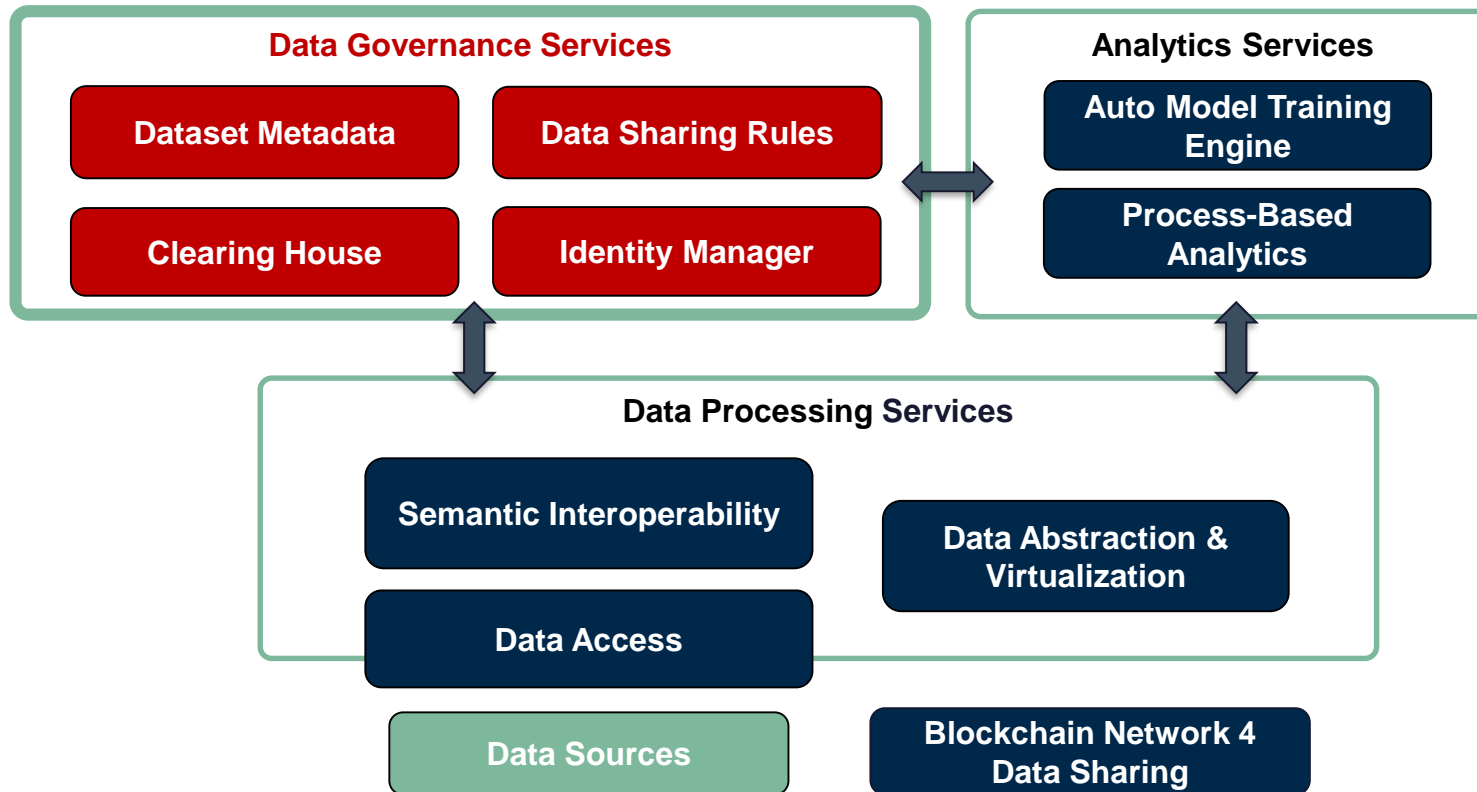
Data Governance Services

Dataset Metadata

Data Sharing Rules

Clearing House

Identity Manager

Analytics Services

Auto Model Training Engine

Process-Based Analytics

Data Processing Services

Semantic Interoperability

Data Abstraction & Virtualization

Data Access

Data Sources

Blockchain Network 4 Data Sharing